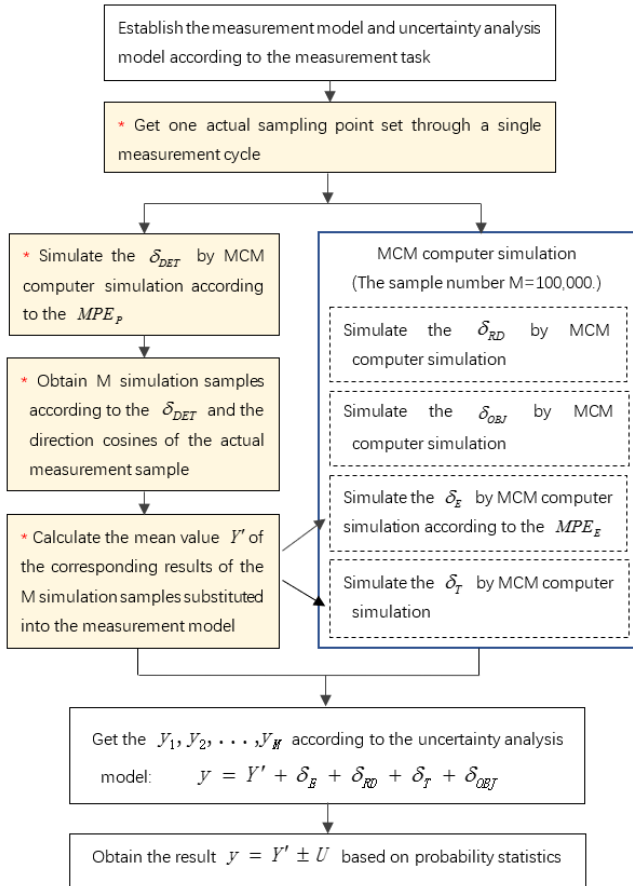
Establish the measurement model and uncertainty analysis model according to the measurement task

* Get one actual sampling point set through a single measurement cycle

* Simulate the $\delta_{DET}$ by MCM computer simulation according to the $MPE_P$

* Obtain M simulation samples according to the $\delta_{DET}$ and the direction cosines of the actual measurement sample

* Calculate the mean value $Y'$ of the corresponding results of the M simulation samples substituted into the measurement model

MCM computer simulation
(The sample number M=100,000.)

Simulate the $\delta_{RD}$ by MCM computer simulation

Simulate the $\delta_{OBJ}$ by MCM computer simulation

Simulate the $\delta_E$ by MCM computer simulation according to the $MPE_E$

Simulate the $\delta_T$ by MCM computer simulation

Get the $y_1, y_2, ..., y_M$ according to the uncertainty analysis model: $y = Y' + \delta_E + \delta_{RD} + \delta_T + \delta_{OBJ}$

Obtain the result $y = Y' \pm U$ based on probability statistics